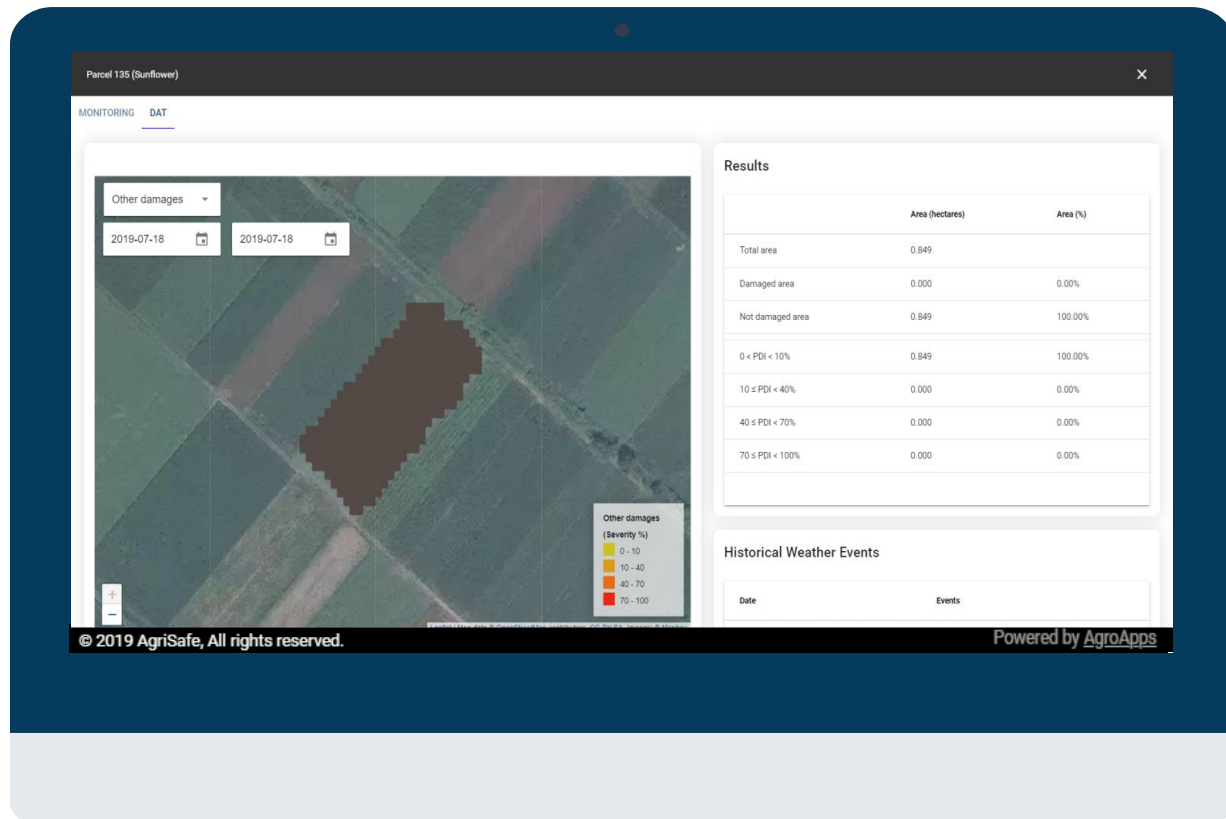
Parcel 135 (Sunflower)

×

MONITORING DAT

Other damages

2019-07-18 2019-07-18

Other damages
(Severity %)
0 - 10
10 - 40
40 - 70
70 - 100

+
−

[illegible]

Results

| | Area (hectares) | Area (%) |
|---|---|---|
| Total area | 0.849 | |
| Damaged area | 0.000 | 0.00% |
| Not damaged area | 0.849 | 100.00% |
| 0 < PDI < 10% | 0.849 | 100.00% |
| 10 ≤ PDI < 40% | 0.000 | 0.00% |
| 40 ≤ PDI < 70% | 0.000 | 0.00% |
| 70 ≤ PDI < 100% | 0.000 | 0.00% |

Historical Weather Events

| Date | Events |
|---|---|

© 2019 AgriSafe, All rights reserved.

Powered by AgroApps